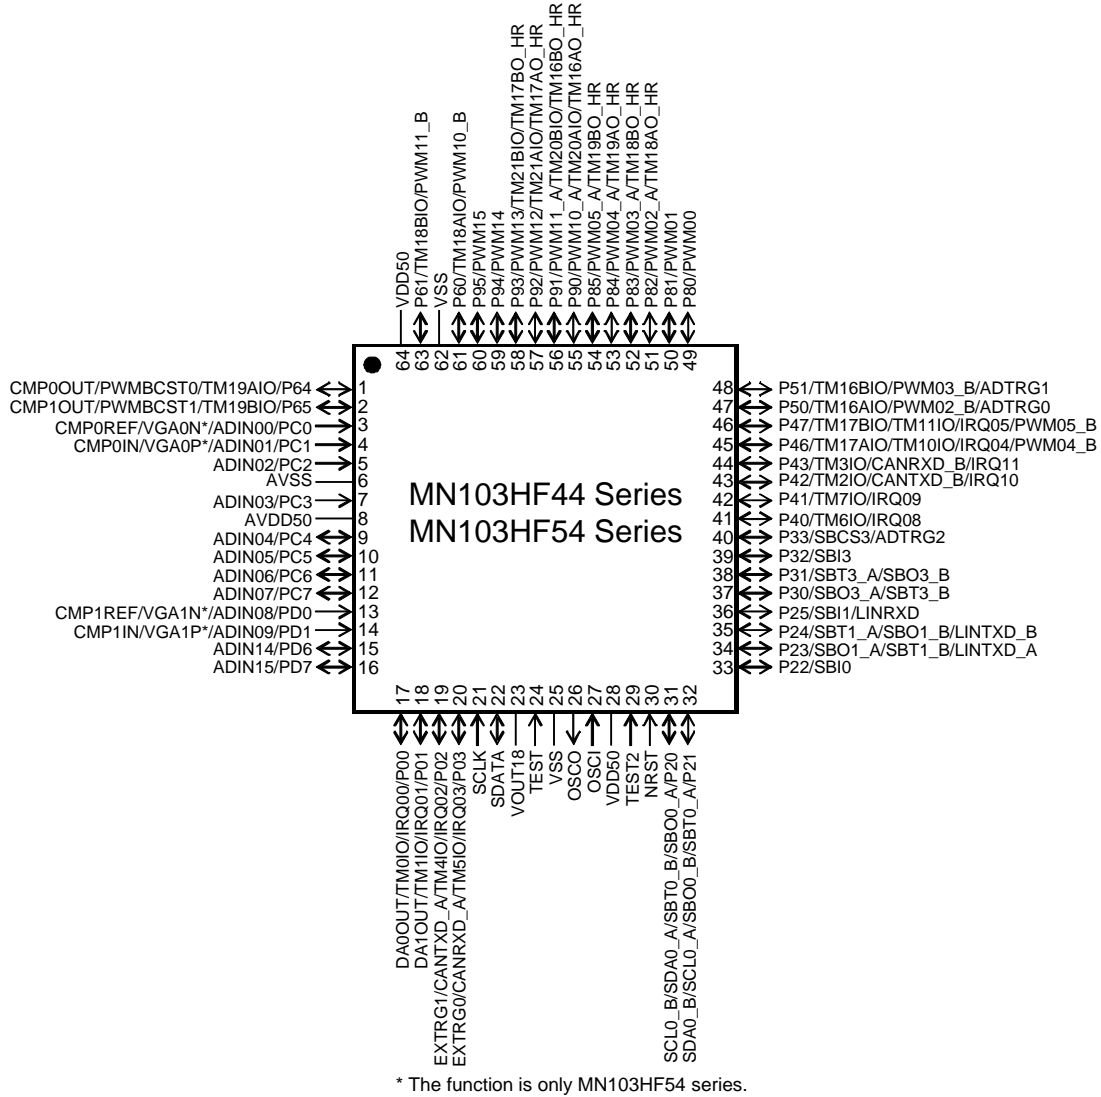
VDD50
P61/TM18BIO/PWM11_B
VSS
P60/TM18AIO/PWM10_B
P95/PWM15
P94/PWM14
P93/PWM13/TM21BIO/TM17BO_HR
P92/PWM12/TM21AIO/TM17AO_HR
P91/PWM11_A/TM20BIO/TM16BO_HR
P90/PWM10_A/TM20AIO/TM16AO_HR
P85/PWM05_A/TM19BO_HR
P84/PWM04_A/TM19AO_HR
P83/PWM03_A/TM18BO_HR
P82/PWM02_A/TM18AO_HR
P81/PWM01
P80/PWM00

64 63 62 61 60 59 58 57 56 55 54 53 52 51 50 49

CMP0OUT/PWMBCST0/TM19AIO/P64 1
CMP1OUT/PWMBCST1/TM19BIO/P65 2
CMP0REF/VGA0N*/ADIN00/PC0 3
CMP0IN/VGA0P*/ADIN01/PC1 4
ADIN02/PC2 5
AVSS 6
ADIN03/PC3 7
AVDD50 8
ADIN04/PC4 9
ADIN05/PC5 10
ADIN06/PC6 11
ADIN07/PC7 12
CMP1REF/VGA1N*/ADIN08/PD0 13
CMP1IN/VGA1P*/ADIN09/PD1 14
ADIN14/PD6 15
ADIN15/PD7 16

MN103HF44 Series
MN103HF54 Series

48 P51/TM16BIO/PWM03_B/ADTRG1
47 P50/TM16AIO/PWM02_B/ADTRG0
46 P47/TM17BIO/TM11IO/IRQ05/PWM05_B
45 P46/TM17AIO/TM10IO/IRQ04/PWM04_B
44 P43/TM3IO/CANRXD_B/IRQ11
43 P42/TM2IO/CANTXD_B/IRQ10
42 P41/TM7IO/IRQ09
41 P40/TM6IO/IRQ08
40 P33/SBCS3/ADTRG2
39 P32/SBI3
38 P31/SBT3_A/SBO3_B
37 P30/SBO3_A/SBT3_B
36 P25/SBI1/LINRXD
35 P24/SBT1_A/SBO1_B/LINTXD_B
34 P23/SBO1_A/SBT1_B/LINTXD_A
33 P22/SBI0

17 18 19 20 21 22 23 24 25 26 27 28 29 30 31 32

DA0OUT/TM0IO/IRQ00/P00
DA1OUT/TM1IO/IRQ01/P01
EXTRG1/CANTXD_A/TM4IO/IRQ02/P02
EXTRG0/CANRXD_A/TM5IO/IRQ03/P03
SCLK
SDATA
VOUT18
TEST
VSS
OSCO
OSCI
VDD50
TEST2
NRST
SCL0_B/SDA0_A/SBT0_B/SBO0_A/P20
SDA0_B/SCL0_A/SBO0_B/SBT0_A/P21

* The function is only MN103HF54 series.